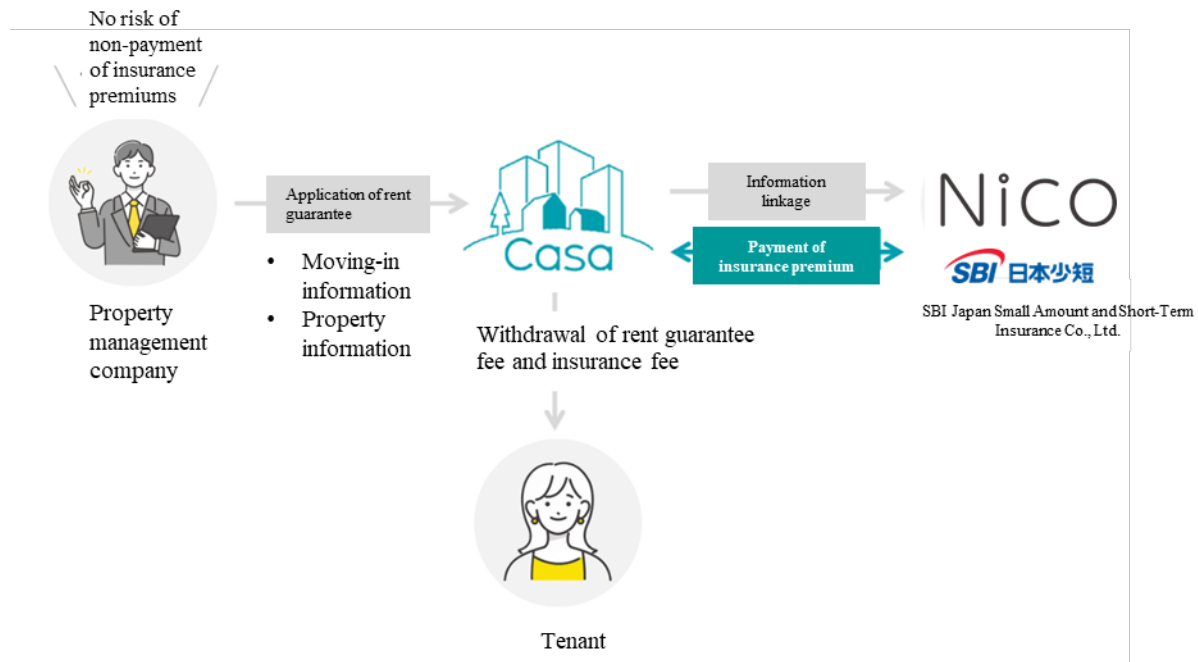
No risk of non-payment of insurance premiums

Property management company

Application of rent guarantee

• Moving-in information
• Property information

Casa

Withdrawal of rent guarantee fee and insurance fee

Information linkage

Payment of insurance premium

NiCO

SBI 日本少短

SBI Japan Small Amount and Short-Term Insurance Co., Ltd.

Tenant